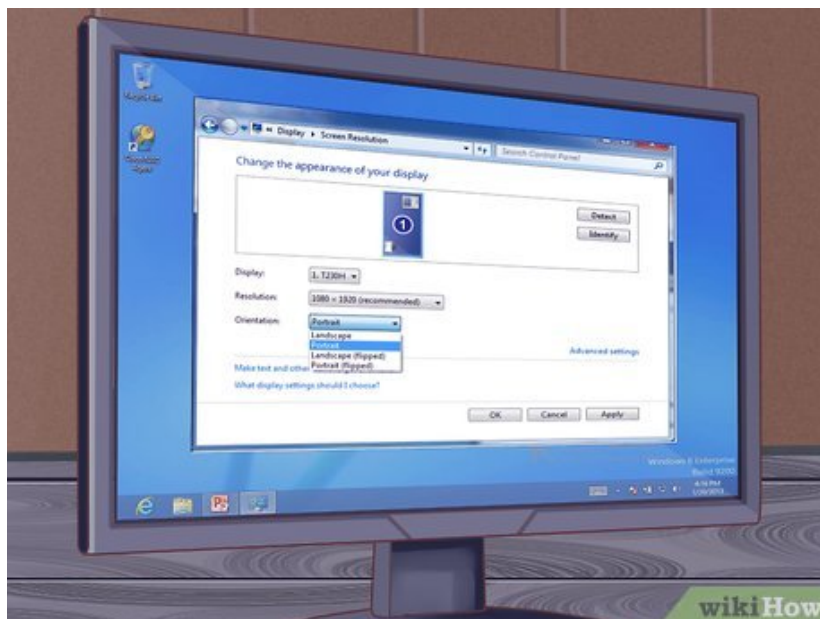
Recycle Bin

« Display ▸ Screen Resolution

Search Control Panel

Change the appearance of your display

1

Detect

Identify

Display: 1. T230H

Resolution: 1080 × 1920 (recommended)

Orientation: Portrait

Landscape
Portrait
Landscape (flipped)
Portrait (flipped)

Advanced settings

Make text and other

What display settings should I choose?

OK Cancel Apply

Windows 8 Enterprise
Build 9200

wikiHow